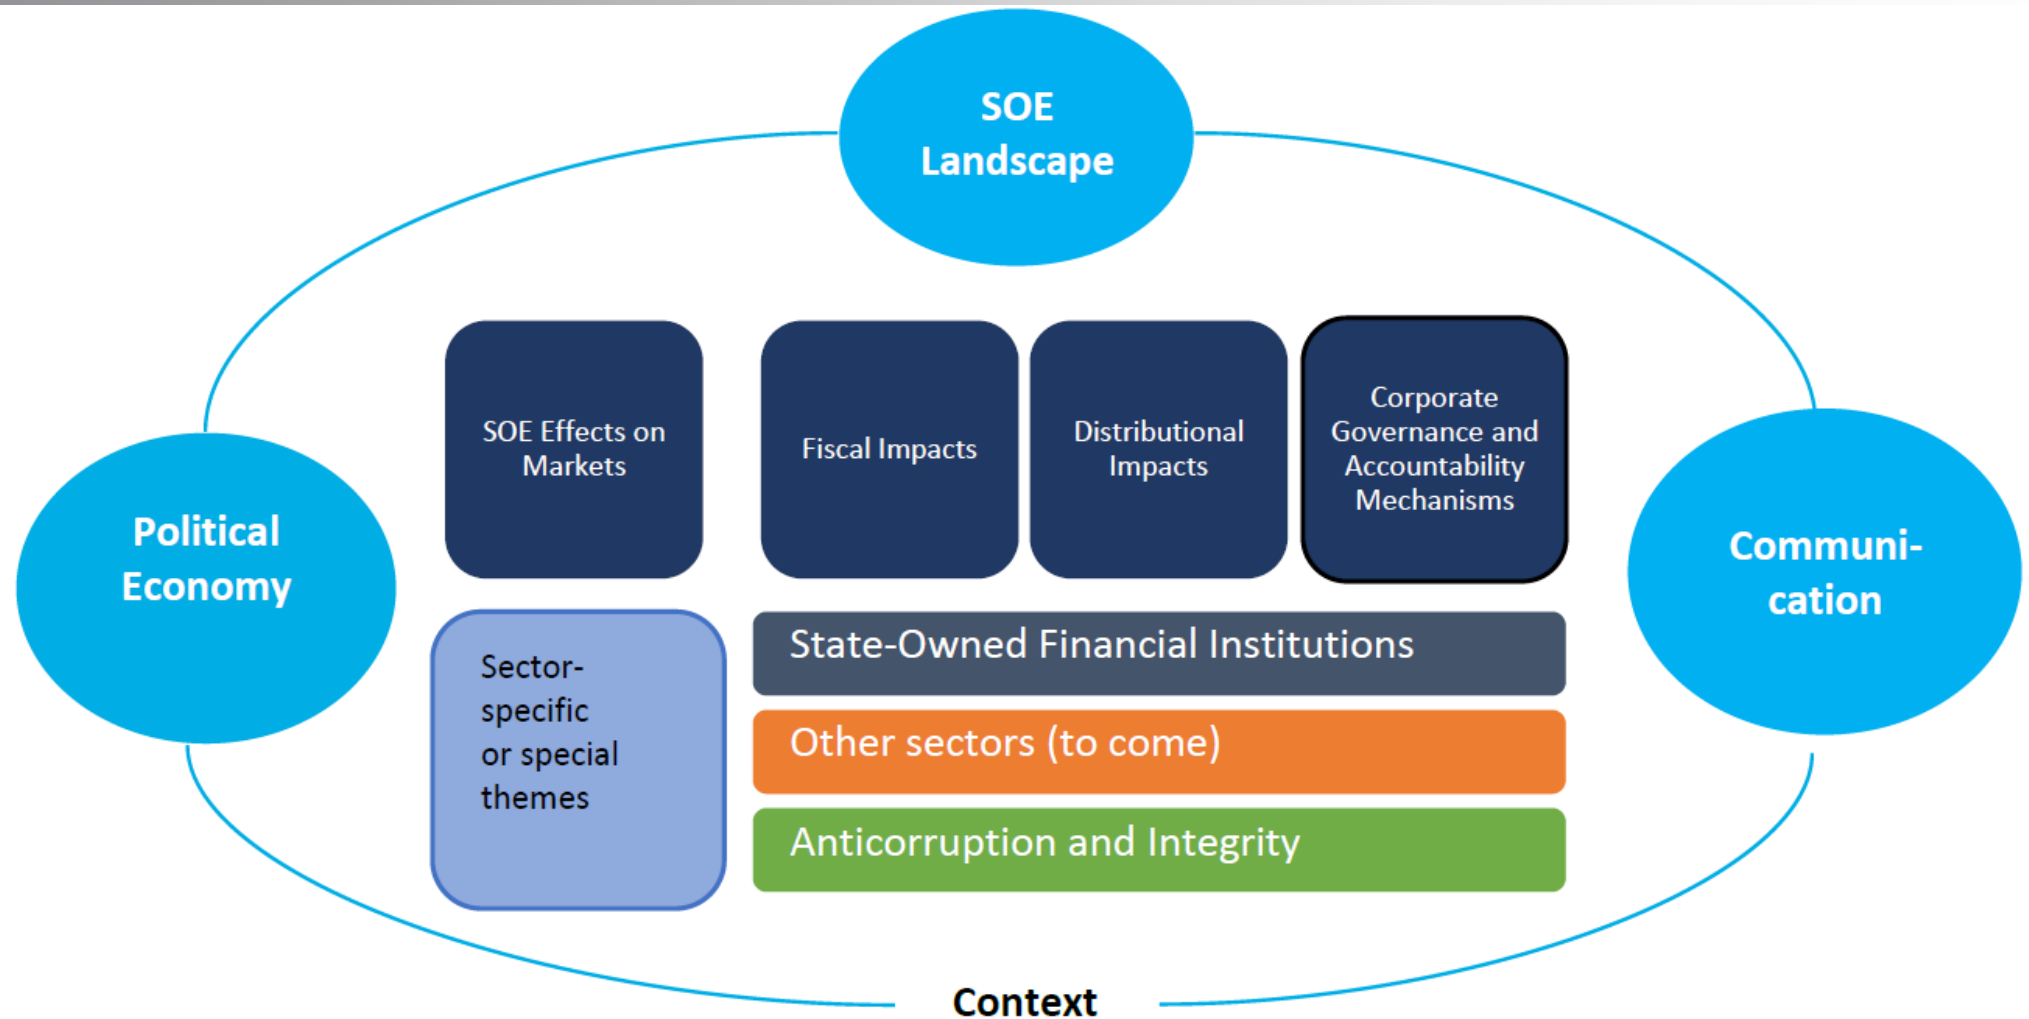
SOE Landscape

Political Economy

SOE Effects on Markets

Fiscal Impacts

Distributional Impacts

Corporate Governance and Accountability Mechanisms

Communi-cation

Sector-specific or special themes

State-Owned Financial Institutions

Other sectors (to come)

Anticorruption and Integrity

Context